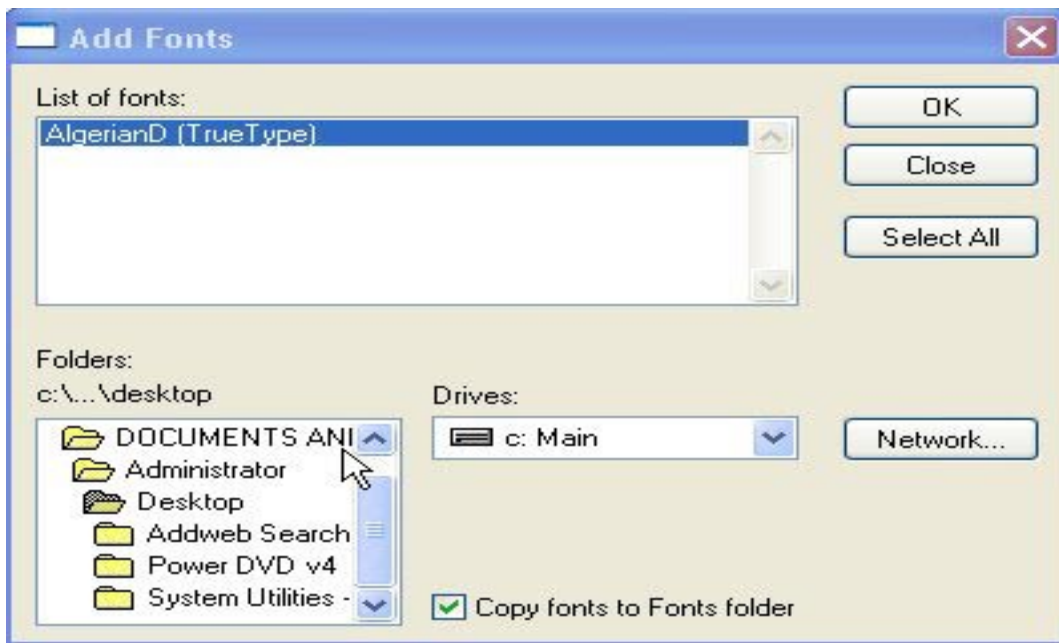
Add Fonts

List of fonts:

AlgerianD (TrueType)

OK

Close

Select All

Folders:

c:\...\desktop

DOCUMENTS ANI

Administrator

Desktop

Addweb Search

Power DVD v4

System Utilities -

Drives:

c: Main

Network...

Copy fonts to Fonts folder